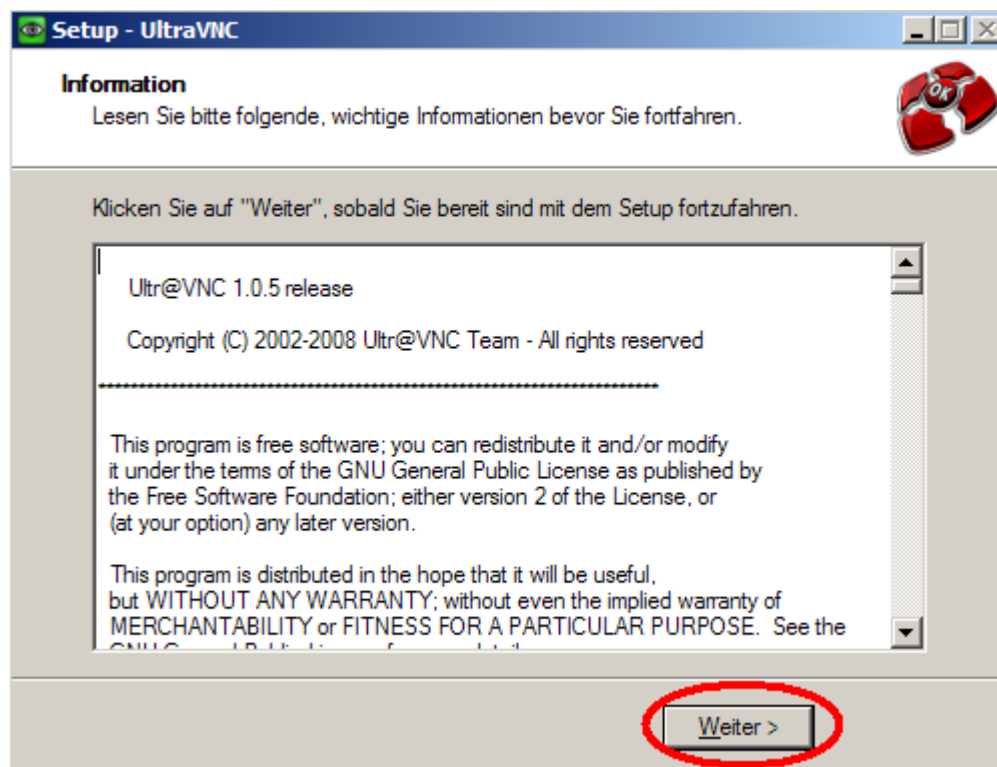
Setup - UltraVNC

Information

Lesen Sie bitte folgende, wichtige Informationen bevor Sie fortfahren.

Klicken Sie auf "Weiter", sobald Sie bereit sind mit dem Setup fortzufahren.

Ultr@VNC 1.0.5 release

Copyright (C) 2002-2008 Ultr@VNC Team - All rights reserved

**********************************************************************

This program is free software; you can redistribute it and/or modify it under the terms of the GNU General Public License as published by the Free Software Foundation; either version 2 of the License, or (at your option) any later version.

This program is distributed in the hope that it will be useful, but WITHOUT ANY WARRANTY; without even the implied warranty of MERCHANTABILITY or FITNESS FOR A PARTICULAR PURPOSE. See the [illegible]

Weiter >